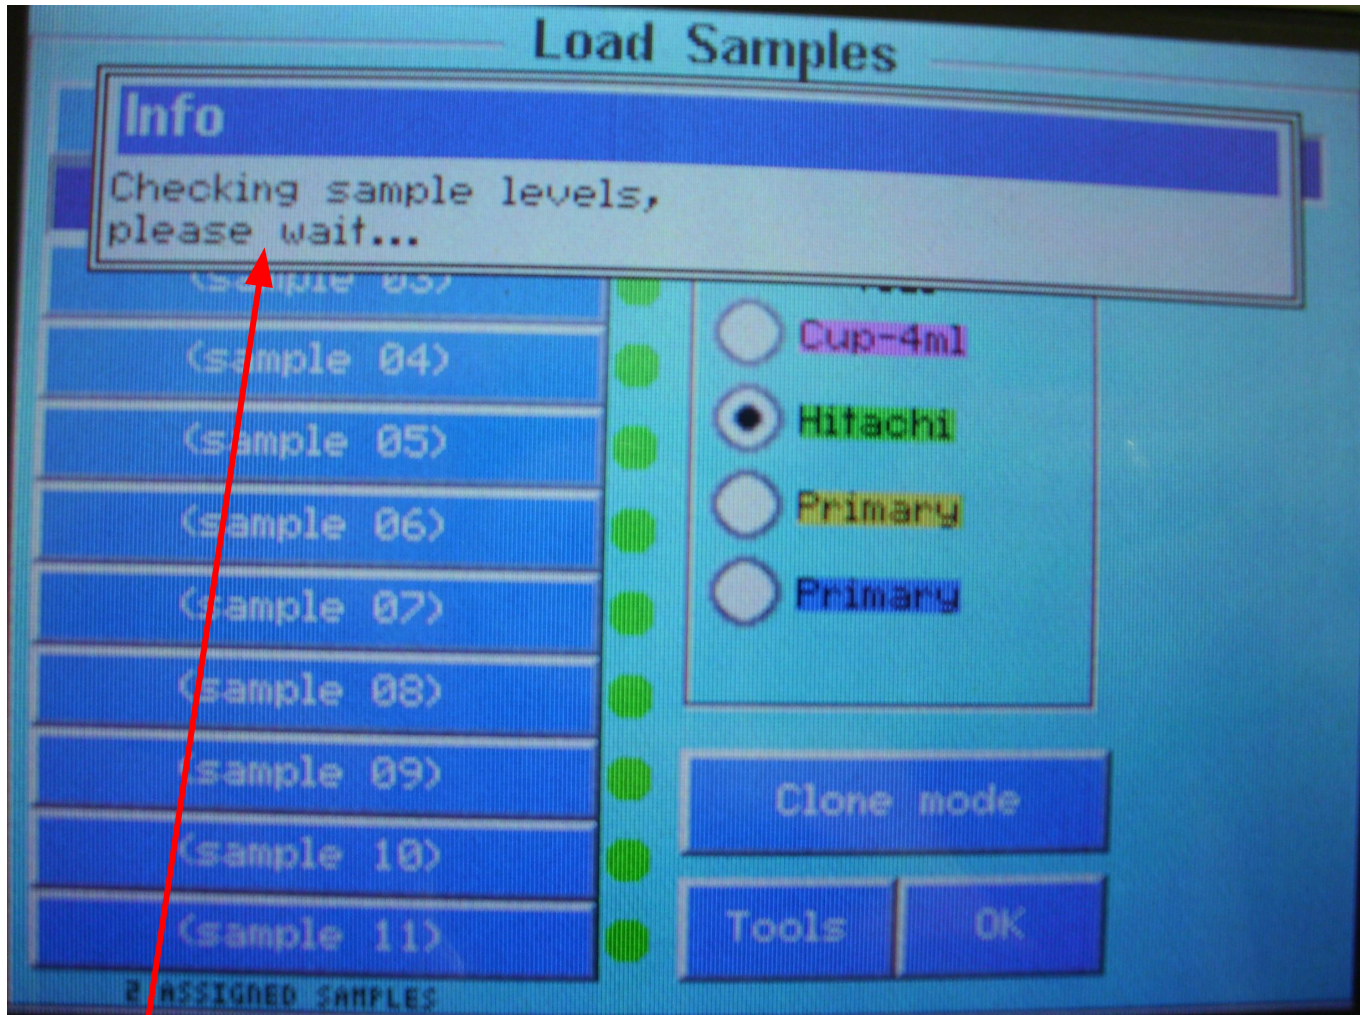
Load Samples

Info

Checking sample levels, please wait...

(sample 03)

(sample 04)

(sample 05)

(sample 06)

(sample 07)

(sample 08)

(sample 09)

(sample 10)

(sample 11)

2 ASSIGNED SAMPLES

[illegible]

Cup-4ml

Hitachi

Primary

Primary

Clone mode

Tools

OK